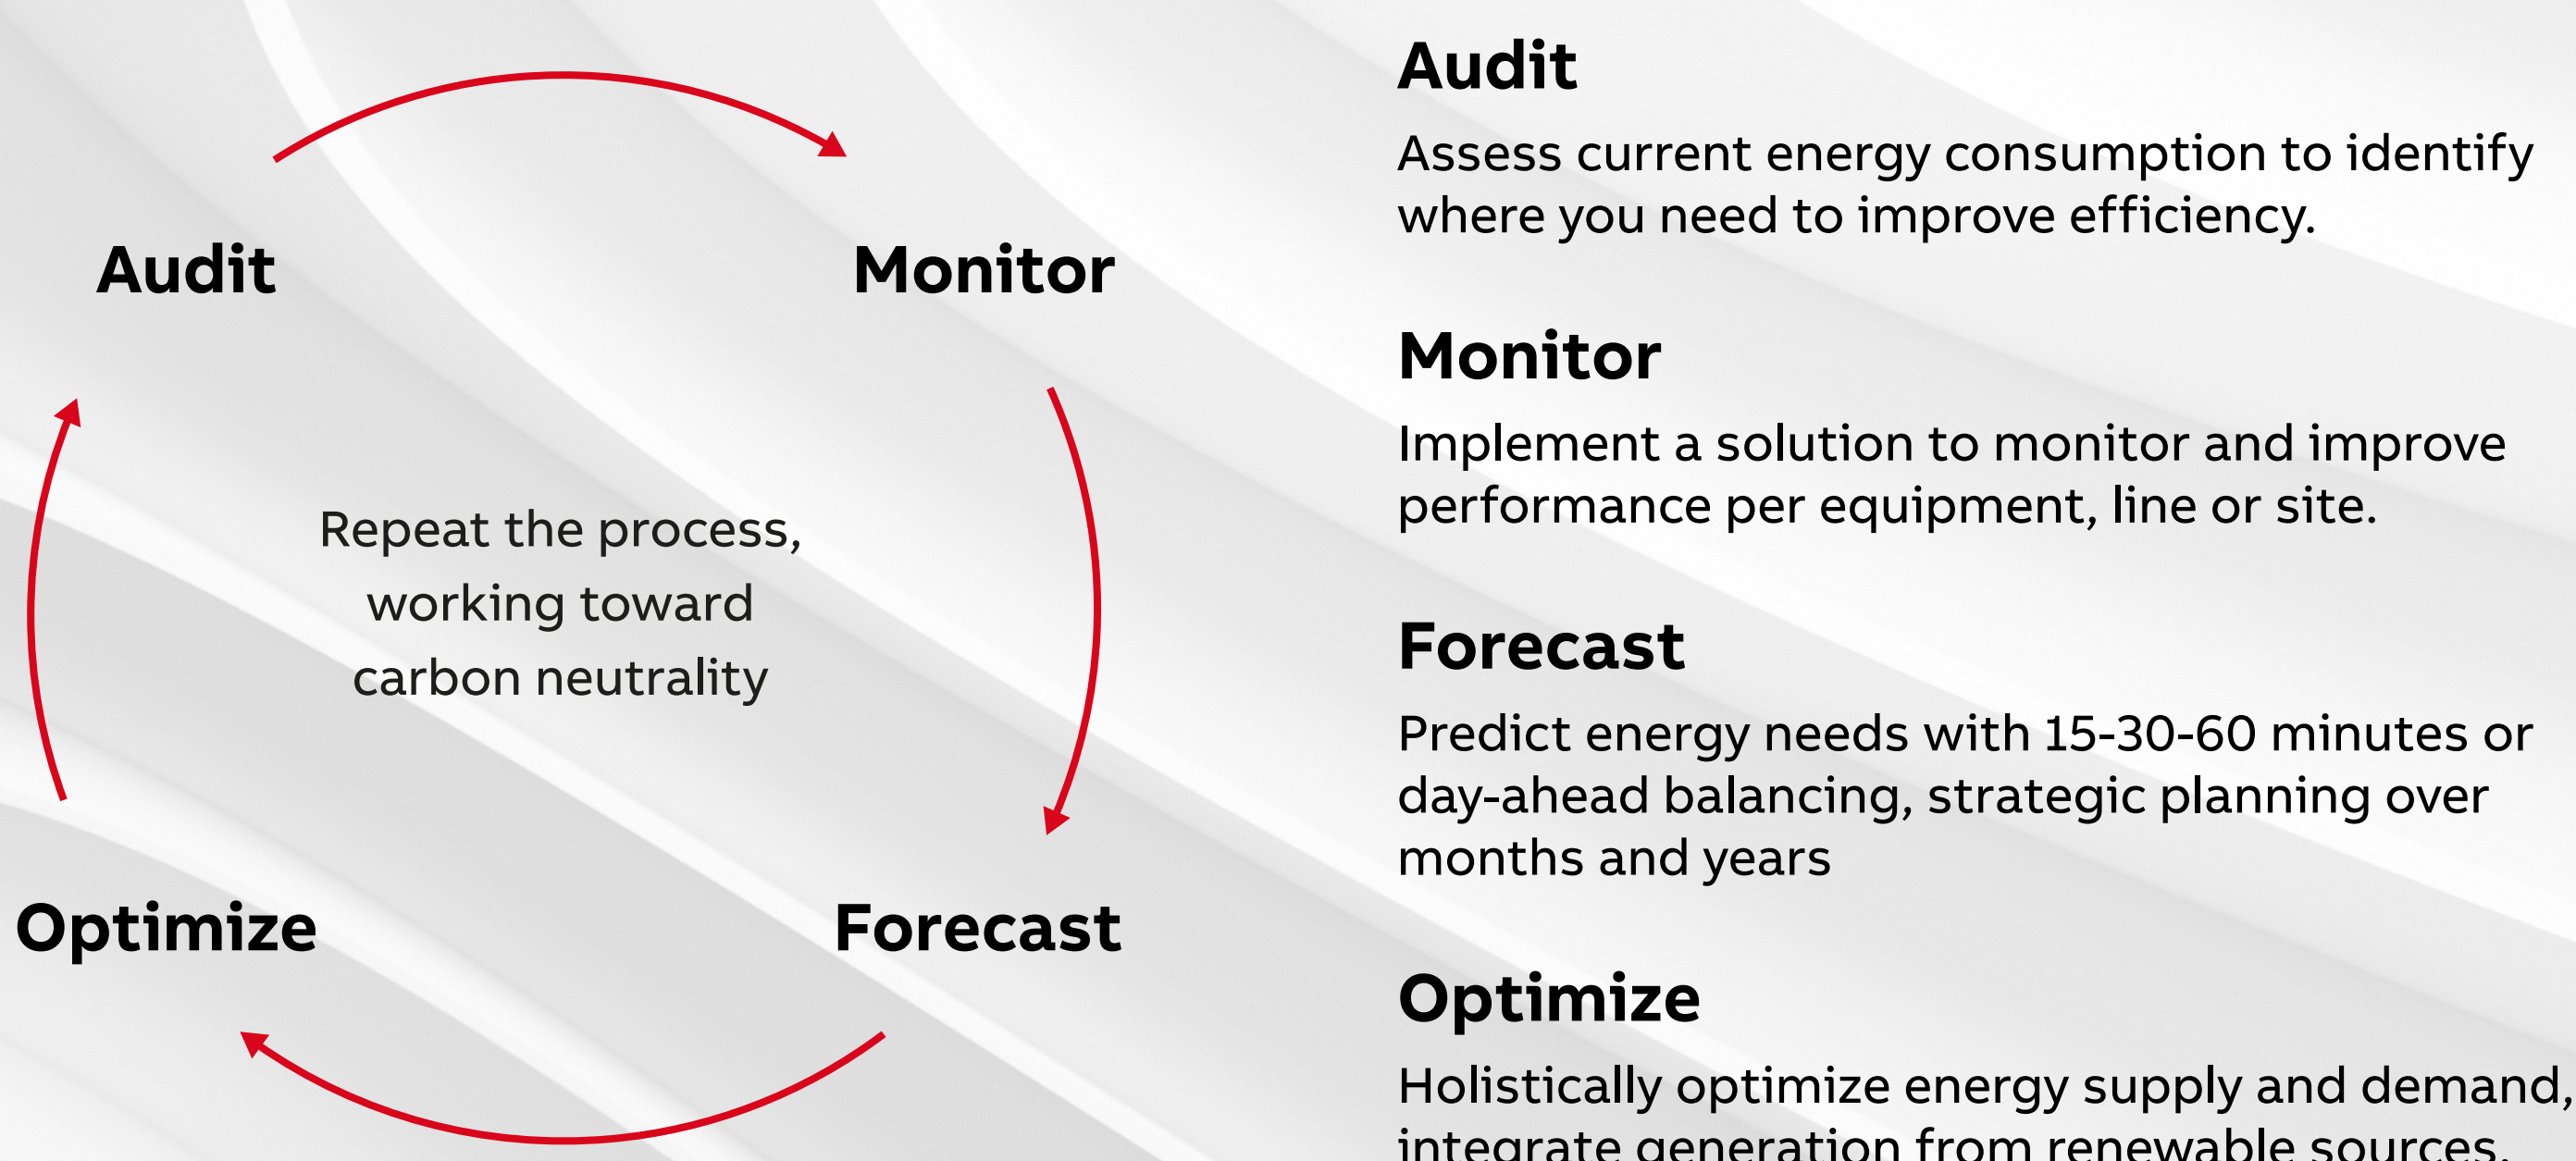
Audit

Monitor

Repeat the process, working toward carbon neutrality

Optimize

Forecast

Audit

Assess current energy consumption to identify where you need to improve efficiency.

Monitor

Implement a solution to monitor and improve performance per equipment, line or site.

Forecast

Predict energy needs with 15-30-60 minutes or day-ahead balancing, strategic planning over months and years

Optimize

Holistically optimize energy supply and demand, integrate generation from renewable sources.